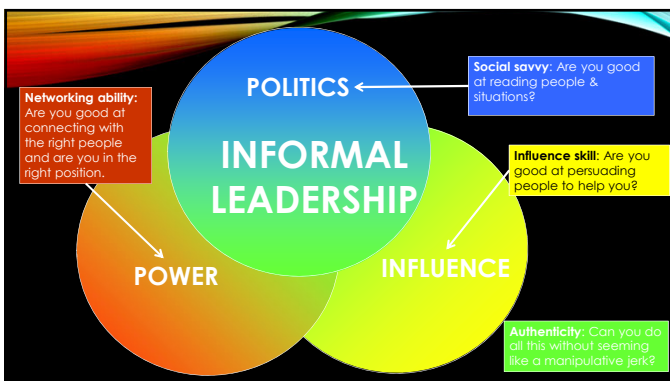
POLITICS

Social savvy: Are you good at reading people & situations?

Networking ability: Are you good at connecting with the right people and are you in the right position.

INFORMAL LEADERSHIP

Influence skill: Are you good at persuading people to help you?

POWER

INFLUENCE

Authenticity: Can you do all this without seeming like a manipulative jerk?